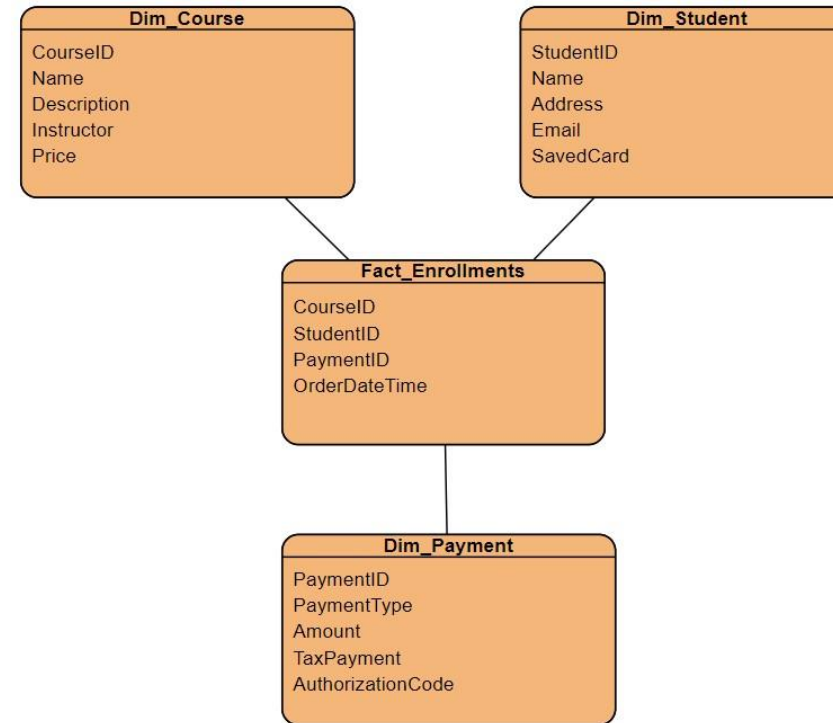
Dim_Course

CourseID
Name
Description
Instructor
Price

Dim_Student

StudentID
Name
Address
Email
SavedCard

Fact_Enrollments

CourseID
StudentID
PaymentID
OrderDateTime

Dim_Payment

PaymentID
PaymentType
Amount
TaxPayment
AuthorizationCode